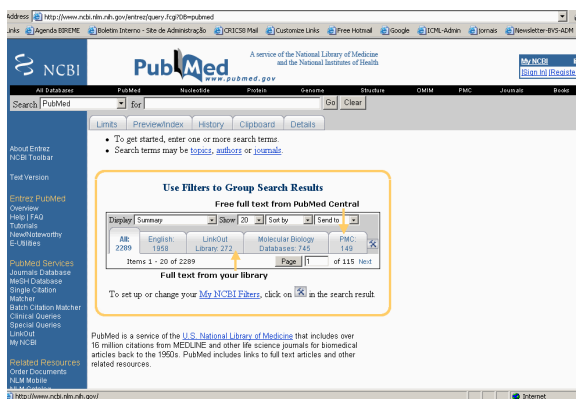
Address http://www.ncbi.nlm.nih.gov/entrez/query.fcgi?DB=pubmed

Links Agenda BIREME Boletim Interno - Site de Administração CRICS8 Mail Customize Links Free Hotmail Google ICML-Admin Jornais Newsletter-BVS-ADM

NCBI

PubMed www.pubmed.gov

A service of the National Library of Medicine and the National Institutes of Health

My NCBI [Sign In] [Register]

All Databases PubMed Nucleotide Protein Genome Structure OMIM PMC Journals Books

Search PubMed for Go Clear

Limits Preview/Index History Clipboard Details

About Entrez
NCBI Toolbar

Text Version

Entrez PubMed
Overview
Help | FAQ
Tutorials
New/Noteworthy
E-Utilities

PubMed Services
Journals Database
MeSH Database
Single Citation Matcher
Batch Citation Matcher
Clinical Queries
Special Queries
LinkOut
My NCBI

Related Resources
Order Documents
NLM Mobile

• To get started, enter one or more search terms
• Search terms may be topics, authors or journals.

Use Filters to Group Search Results

Free full text from PubMed Central

Display Summary Show 20 Sort by Send to

| All: 2289 | English: 1959 | LinkOut Library: 272 | Molecular Biology Databases: 745 | PMC: 149 |
|---|---|---|---|---|

Items 1 - 20 of 2289 Page 1 of 115 Next

Full text from your library

To set up or change your My NCBI Filters, click on in the search result.

PubMed is a service of the U.S. National Library of Medicine that includes over 16 million citations from MEDLINE and other life science journals for biomedical articles back to the 1950s. PubMed includes links to full text articles and other related resources.

http://www.ncbi.nlm.nih.gov/

Internet